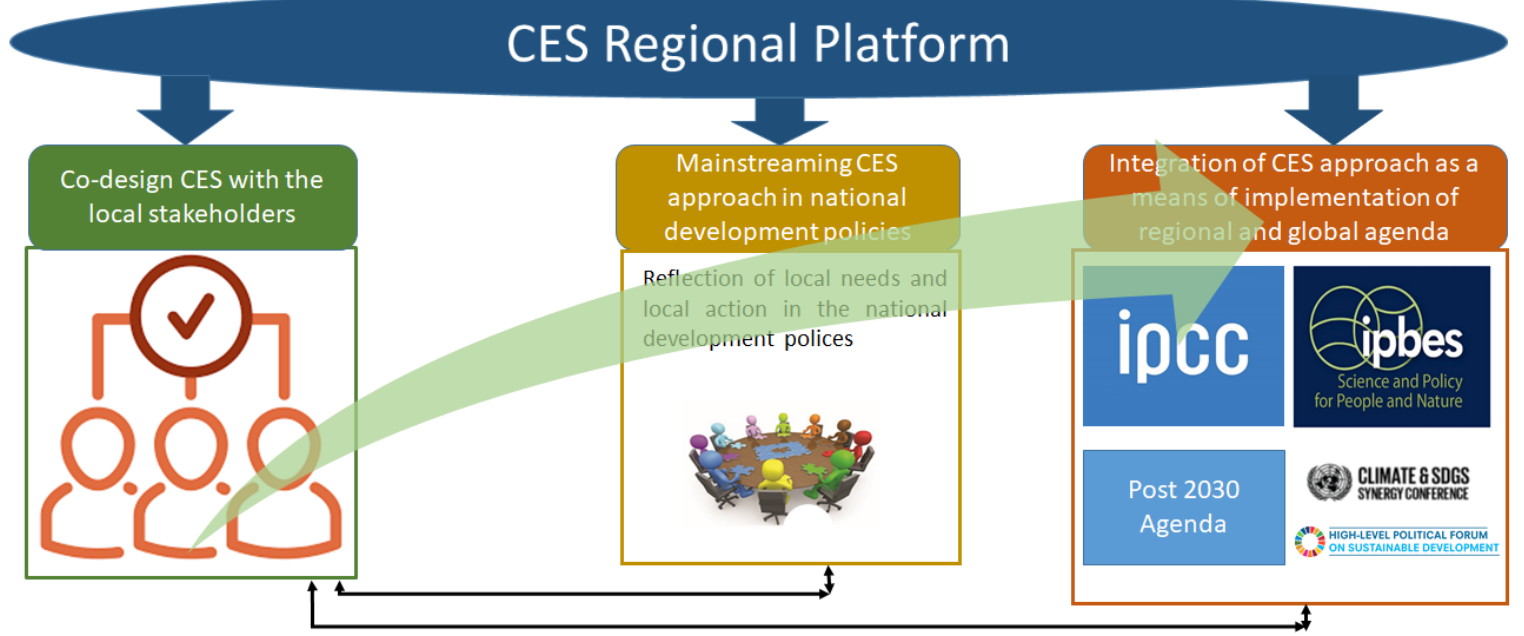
CES Regional Platform

Co-design CES with the local stakeholders

Mainstreaming CES approach in national development policies

Reflection of local needs and local action in the national development polices

Integration of CES approach as a means of implementation of regional and global agenda

ipcc

ipbes
Science and Policy for People and Nature

Post 2030 Agenda

CLIMATE & SDGS SYNERGY CONFERENCE

HIGH-LEVEL POLITICAL FORUM ON SUSTAINABLE DEVELOPMENT